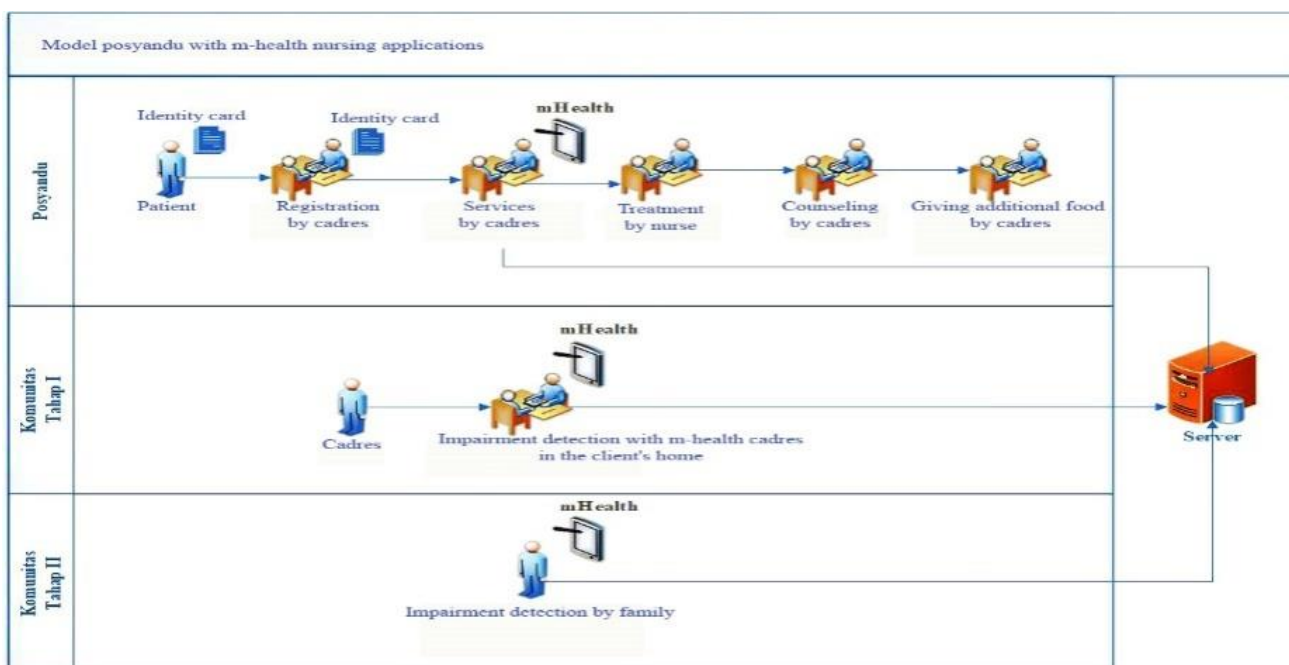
Model posyandu with m-health nursing applications

Posyandu

Identity card

Identity card

mHealth

Patient

Registration by cadres

Services by cadres

Treatment by nurse

Counseling by cadres

Giving additional food by cadres

Komunitas Tahap I

mHealth

Cadres

Impairment detection with m-health cadres in the client's home

Server

Komunitas Tahap II

mHealth

Impairment detection by family